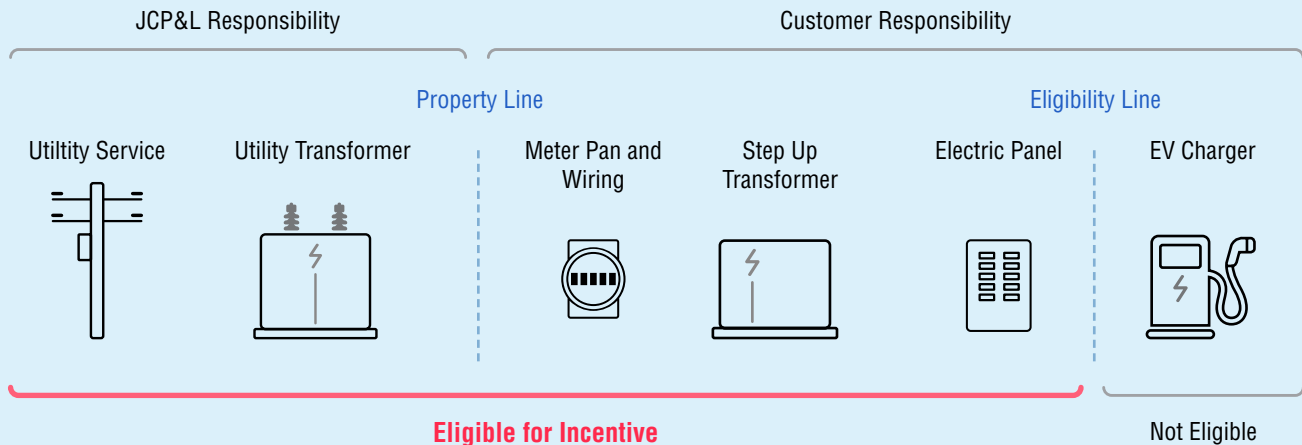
JCP&L Responsibility

Customer Responsibility

Property Line

Eligibility Line

Utiltity Service

Utility Transformer

Meter Pan and Wiring

Step Up Transformer

Electric Panel

EV Charger

Eligible for Incentive

Not Eligible